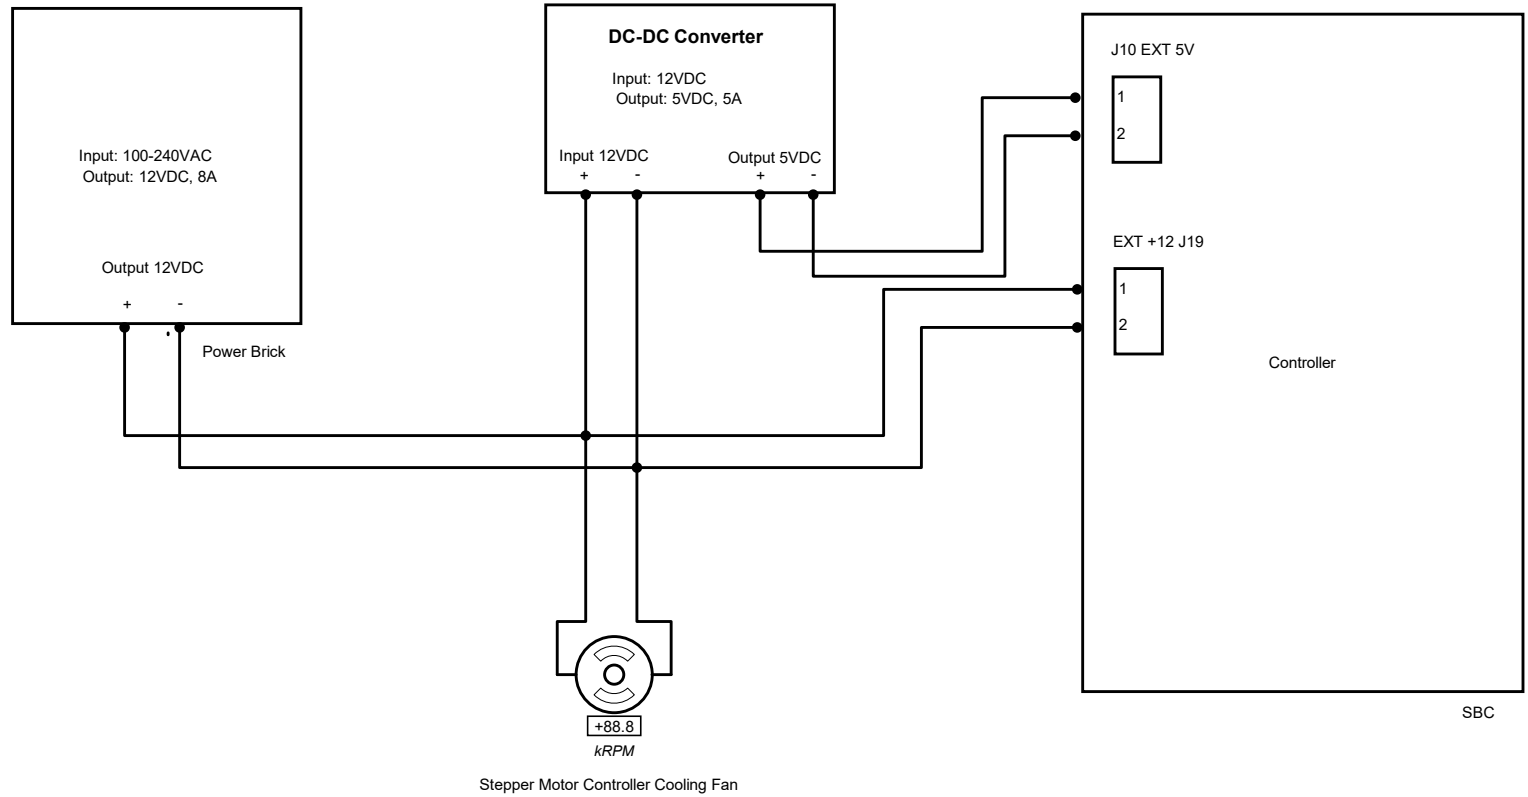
Input: 100-240VAC
Output: 12VDC, 8A

Output 12VDC
+ -

Power Brick

DC-DC Converter

Input: 12VDC
Output: 5VDC, 5A

Input 12VDC
+ -

Output 5VDC
+ -

J10 EXT 5V
1
2

EXT +12 J19
1
2

Controller

SBC

+88.8
kRPM

Stepper Motor Controller Cooling Fan